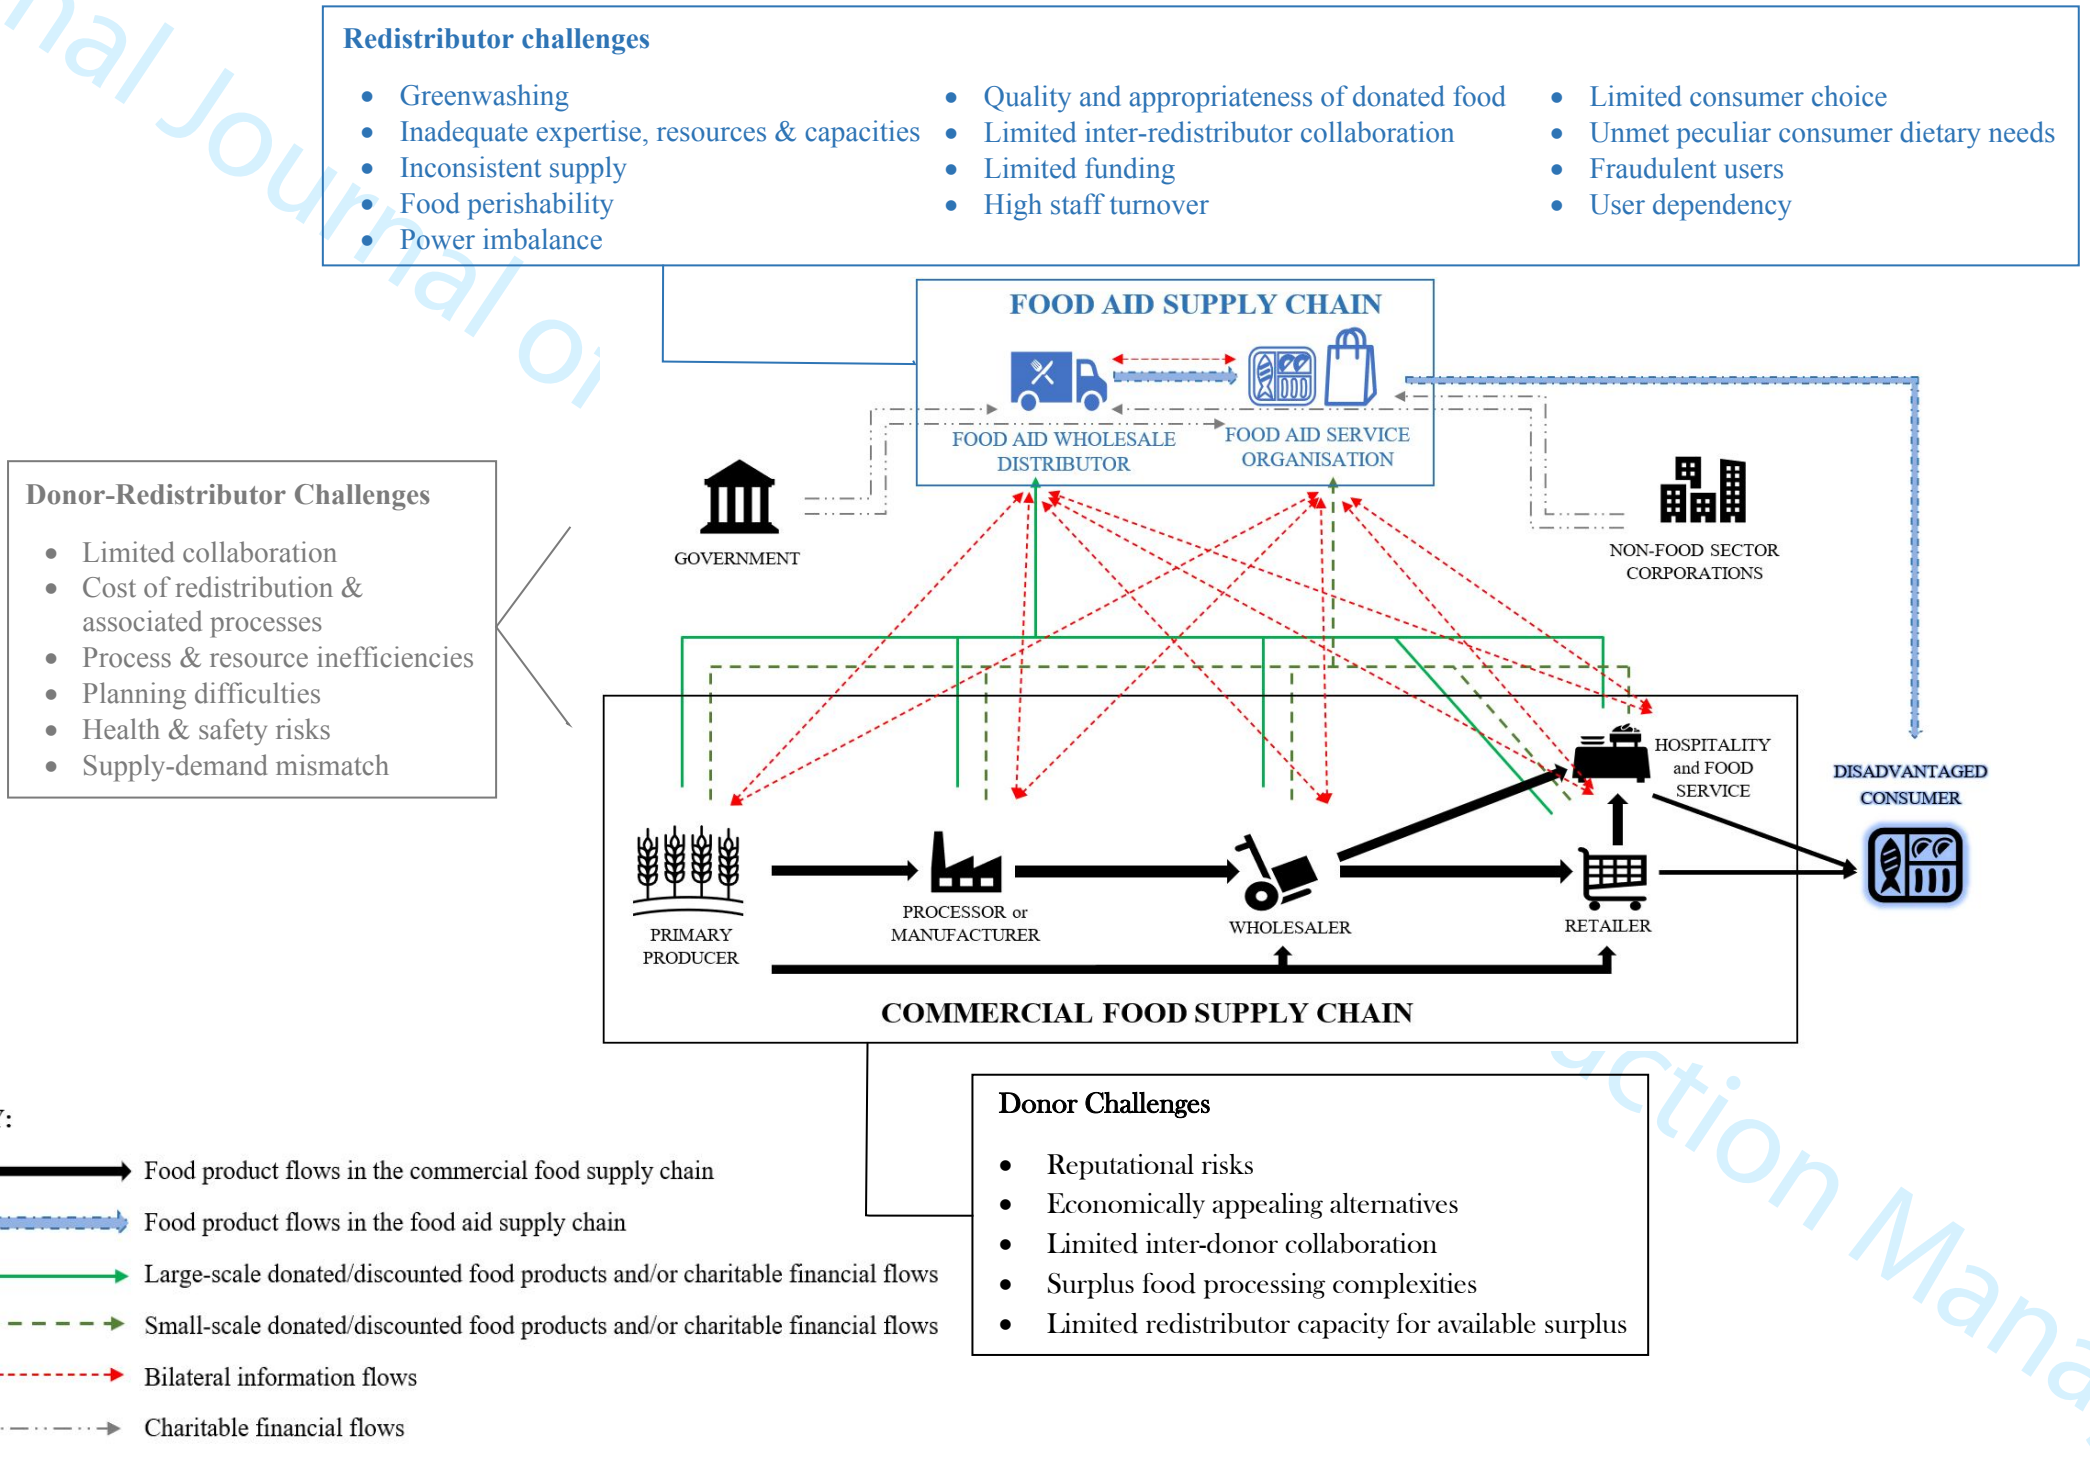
Redistributor challenges

- Greenwashing
- Inadequate expertise, resources & capacities
- Inconsistent supply
- Food perishability
- Power imbalance

- Quality and appropriateness of donated food
- Limited inter-redistributor collaboration
- Limited funding
- High staff turnover

- Limited consumer choice
- Unmet peculiar consumer dietary needs
- Fraudulent users
- User dependency

FOOD AID SUPPLY CHAIN

FOOD AID WHOLESALE DISTRIBUTOR

FOOD AID SERVICE ORGANISATION

GOVERNMENT

NON-FOOD SECTOR CORPORATIONS

Donor-Redistributor Challenges

- Limited collaboration
- Cost of redistribution & associated processes
- Process & resource inefficiencies
- Planning difficulties
- Health & safety risks
- Supply-demand mismatch

HOSPITALITY and FOOD SERVICE

DISADVANTAGED CONSUMER

PRIMARY PRODUCER

PROCESSOR or MANUFACTURER

WHOLESALER

RETAILER

COMMERCIAL FOOD SUPPLY CHAIN

Donor Challenges

- Reputational risks
- Economically appealing alternatives
- Limited inter-donor collaboration
- Surplus food processing complexities
- Limited redistributor capacity for available surplus

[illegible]:

Food product flows in the commercial food supply chain

Food product flows in the food aid supply chain

Large-scale donated/discounted food products and/or charitable financial flows

Small-scale donated/discounted food products and/or charitable financial flows

Bilateral information flows

Charitable financial flows